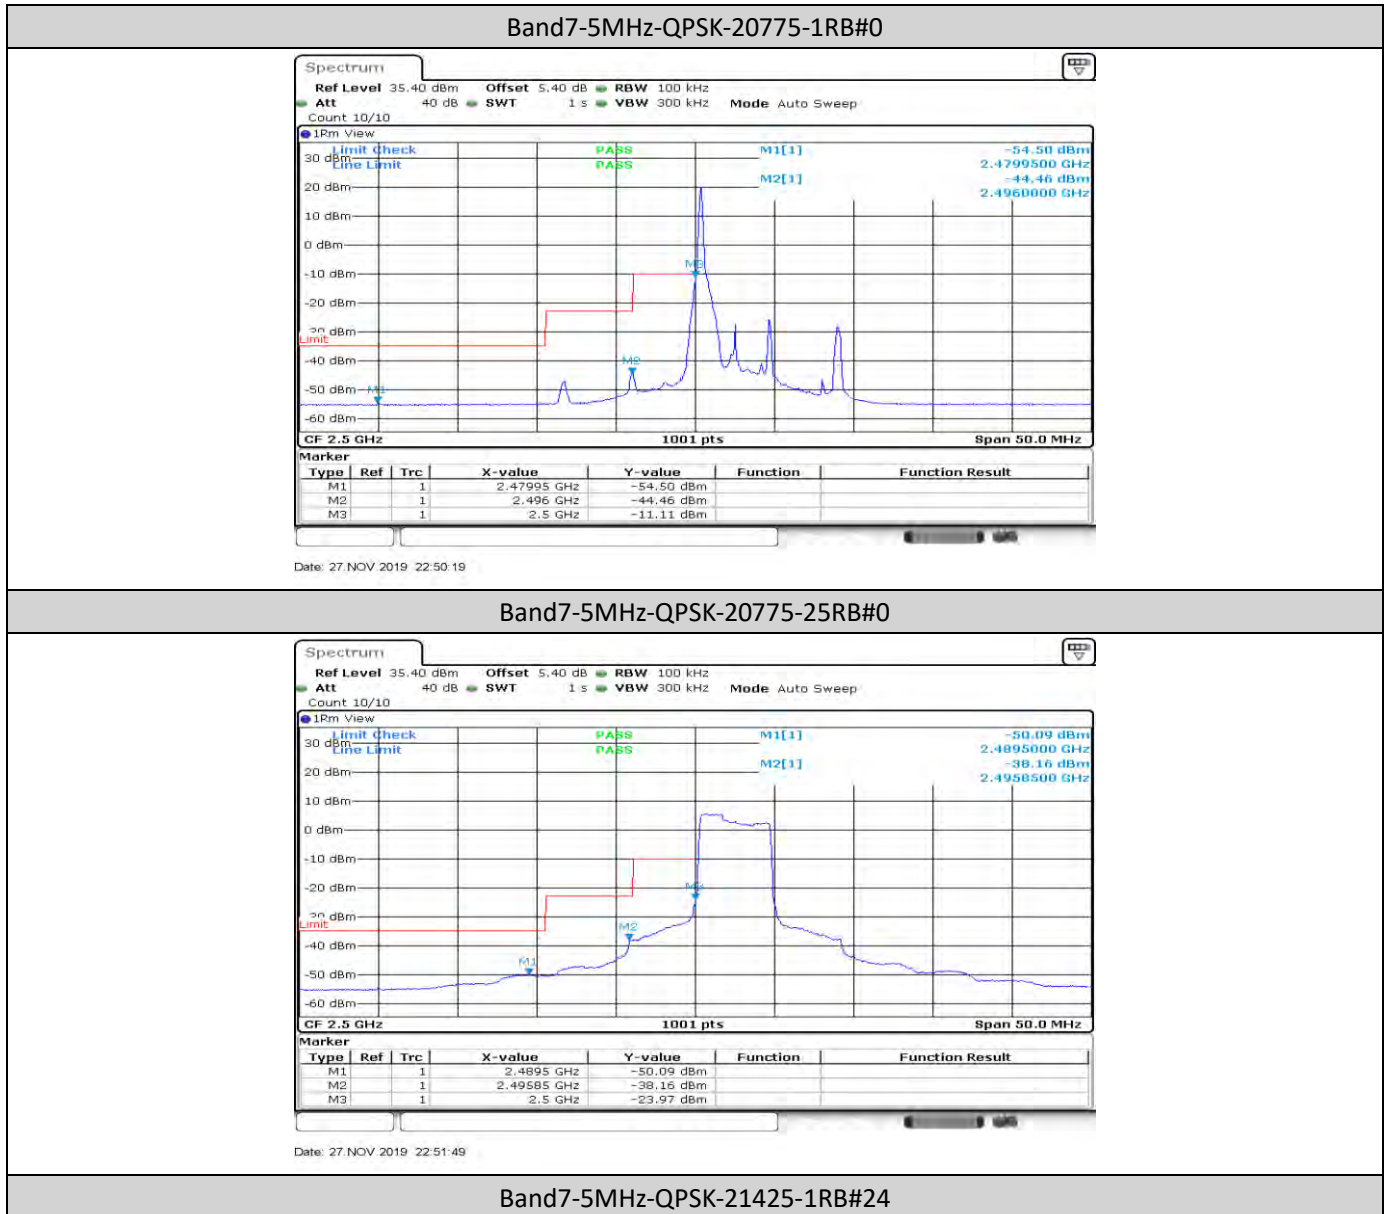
Band7-5MHz-QPSK-20775-1RB#0

Spectrum

Ref Level 35.40 dBm Offset 5.40 dB RBW 100 kHz
Att 40 dB SWT 1 s VBW 300 kHz Mode Auto Sweep
Count 10/10
1Rm View

Limit Check PASS
Line Limit PASS

M1[1] -54.50 dBm
2.4799500 GHz
M2[1] -44.46 dBm
2.4960000 GHz

30 dBm
20 dBm
10 dBm
0 dBm
-10 dBm
-20 dBm
-30 dBm
Limit
-40 dBm
-50 dBm
-60 dBm
M1
M2
M3

CF 2.5 GHz 1001 pts Span 50.0 MHz

Marker

| Type | Ref | Trc | X-value | Y-value | Function | Function Result |
|---|---|---|---|---|---|---|
| M1 | | 1 | 2.47995 GHz | -54.50 dBm | | |
| M2 | | 1 | 2.496 GHz | -44.46 dBm | | |
| M3 | | 1 | 2.5 GHz | -11.11 dBm | | |

Date: 27.NOV 2019 22:50:19

Band7-5MHz-QPSK-20775-25RB#0

Spectrum

Ref Level 35.40 dBm Offset 5.40 dB RBW 100 kHz
Att 40 dB SWT 1 s VBW 300 kHz Mode Auto Sweep
Count 10/10
1Rm View

Limit Check PASS
Line Limit PASS

M1[1] -50.09 dBm
2.4895000 GHz
M2[1] -38.16 dBm
2.4958500 GHz

30 dBm
20 dBm
10 dBm
0 dBm
-10 dBm
-20 dBm
-30 dBm
Limit
-40 dBm
-50 dBm
-60 dBm
M1
M2
M3

CF 2.5 GHz 1001 pts Span 50.0 MHz

Marker

| Type | Ref | Trc | X-value | Y-value | Function | Function Result |
|---|---|---|---|---|---|---|
| M1 | | 1 | 2.4895 GHz | -50.09 dBm | | |
| M2 | | 1 | 2.49585 GHz | -38.16 dBm | | |
| M3 | | 1 | 2.5 GHz | -23.97 dBm | | |

Date: 27.NOV 2019 22:51:49

Band7-5MHz-QPSK-21425-1RB#24